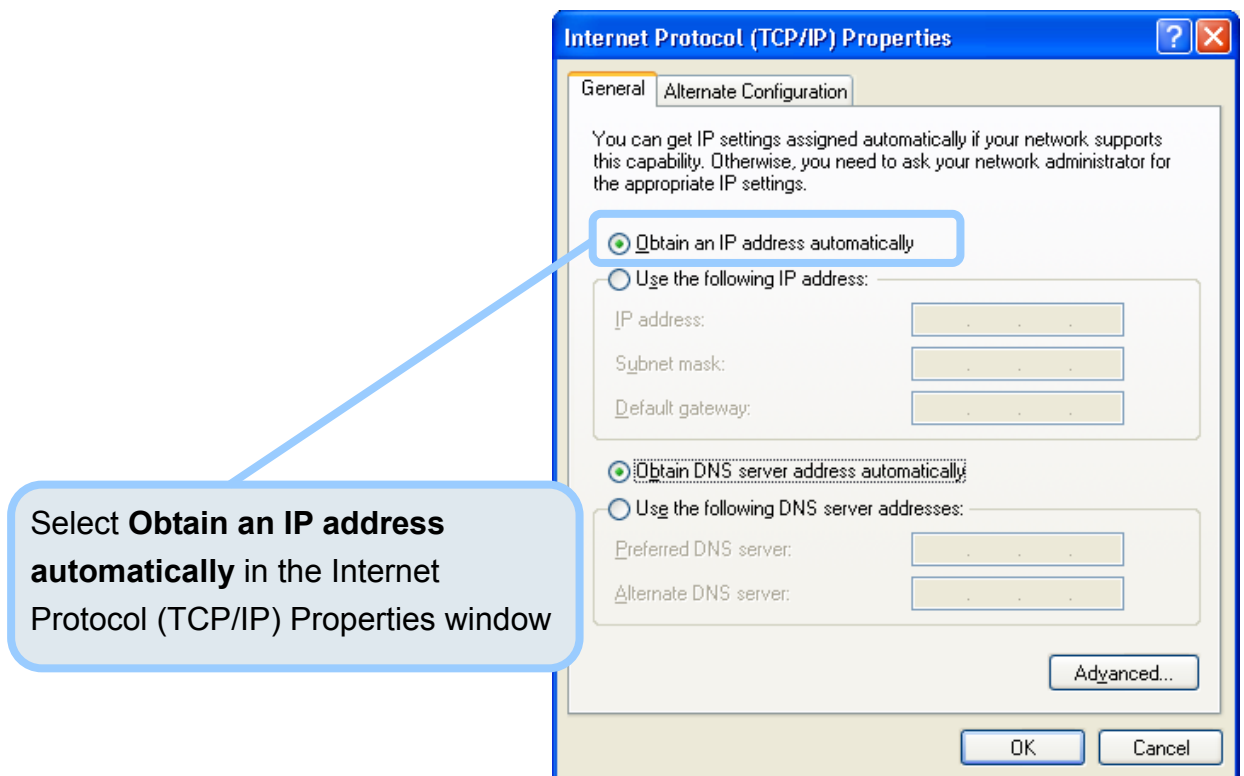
Internet Protocol (TCP/IP) Properties

General | Alternate Configuration

You can get IP settings assigned automatically if your network supports this capability. Otherwise, you need to ask your network administrator for the appropriate IP settings.

Obtain an IP address automatically

Use the following IP address:

IP address: . . .

Subnet mask: . . .

Default gateway: . . .

Obtain DNS server address automatically

Use the following DNS server addresses:

Preferred DNS server: . . .

Alternate DNS server: . . .

Advanced...

OK | Cancel

Select **Obtain an IP address automatically** in the Internet Protocol (TCP/IP) Properties window